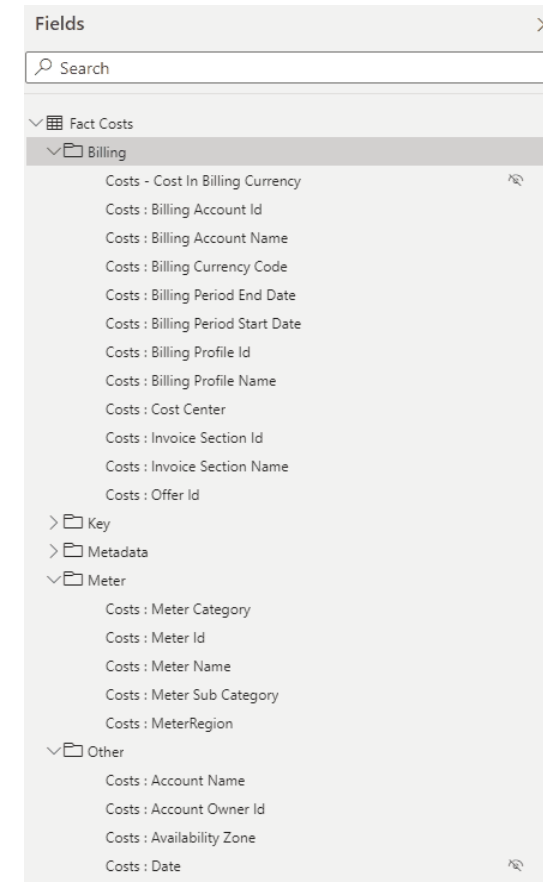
Fields

Search

Fact Costs

Billing

Costs - Cost In Billing Currency

Costs : Billing Account Id

Costs : Billing Account Name

Costs : Billing Currency Code

Costs : Billing Period End Date

Costs : Billing Period Start Date

Costs : Billing Profile Id

Costs : Billing Profile Name

Costs : Cost Center

Costs : Invoice Section Id

Costs : Invoice Section Name

Costs : Offer Id

Key

Metadata

Meter

Costs : Meter Category

Costs : Meter Id

Costs : Meter Name

Costs : Meter Sub Category

Costs : MeterRegion

Other

Costs : Account Name

Costs : Account Owner Id

Costs : Availability Zone

Costs : Date